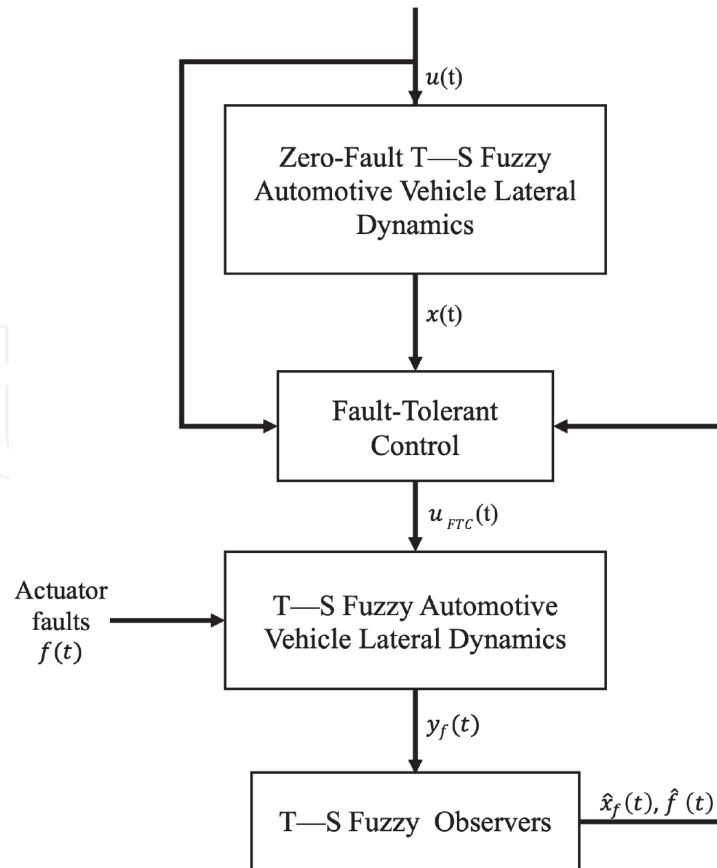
$u$(t)

Zero-Fault T—S Fuzzy Automotive Vehicle Lateral Dynamics

$x$(t)

Fault-Tolerant Control

$u_{FTC}$(t)

Actuator faults $f(t)$

T—S Fuzzy Automotive Vehicle Lateral Dynamics

$y_f(t)$

T—S Fuzzy Observers

$\hat{x}_f(t), \hat{f}\ (t)$